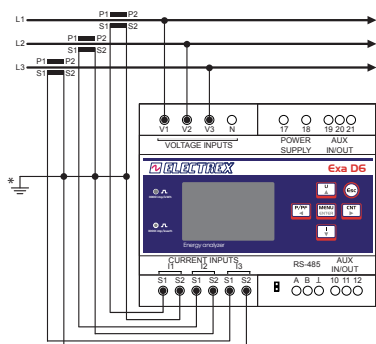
L1
L2
L3
P1 P2
S1 S2
P1 P2
S1 S2
P1 P2
S1 S2
V1 V2 V3 N
VOLTAGE INPUTS
17 18
POWER SUPPLY
19 20 21
AUX IN/OUT
ELECTREX
Exa D6
Esc
P/PP
MENU
CNT
Energy analyser
*
CURRENT INPUTS
I1 I2 I3
S1 S2 S1 S2 S1 S2
RS-485
A B ⊥
AUX IN/OUT
10 11 12